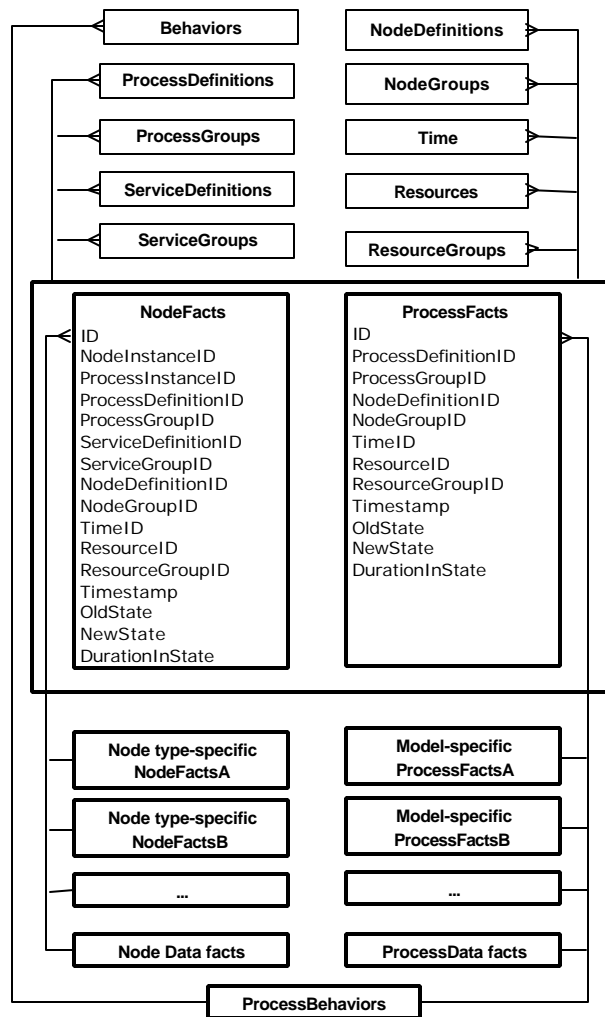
Behaviors

NodeDefinitions

ProcessDefinitions

NodeGroups

ProcessGroups

Time

ServiceDefinitions

Resources

ServiceGroups

ResourceGroups

NodeFacts
ID
NodeInstanceID
ProcessInstanceID
ProcessDefinitionID
ProcessGroupID
ServiceDefinitionID
ServiceGroupID
NodeDefinitionID
NodeGroupID
TimeID
ResourceID
ResourceGroupID
Timestamp
OldState
NewState
DurationInState

ProcessFacts
ID
ProcessDefinitionID
ProcessGroupID
NodeDefinitionID
NodeGroupID
TimeID
ResourceID
ResourceGroupID
Timestamp
OldState
NewState
DurationInState

Node type-specific NodeFactsA

Model-specific ProcessFactsA

Node type-specific NodeFactsB

Model-specific ProcessFactsB

...

...

Node Data facts

ProcessData facts

ProcessBehaviors